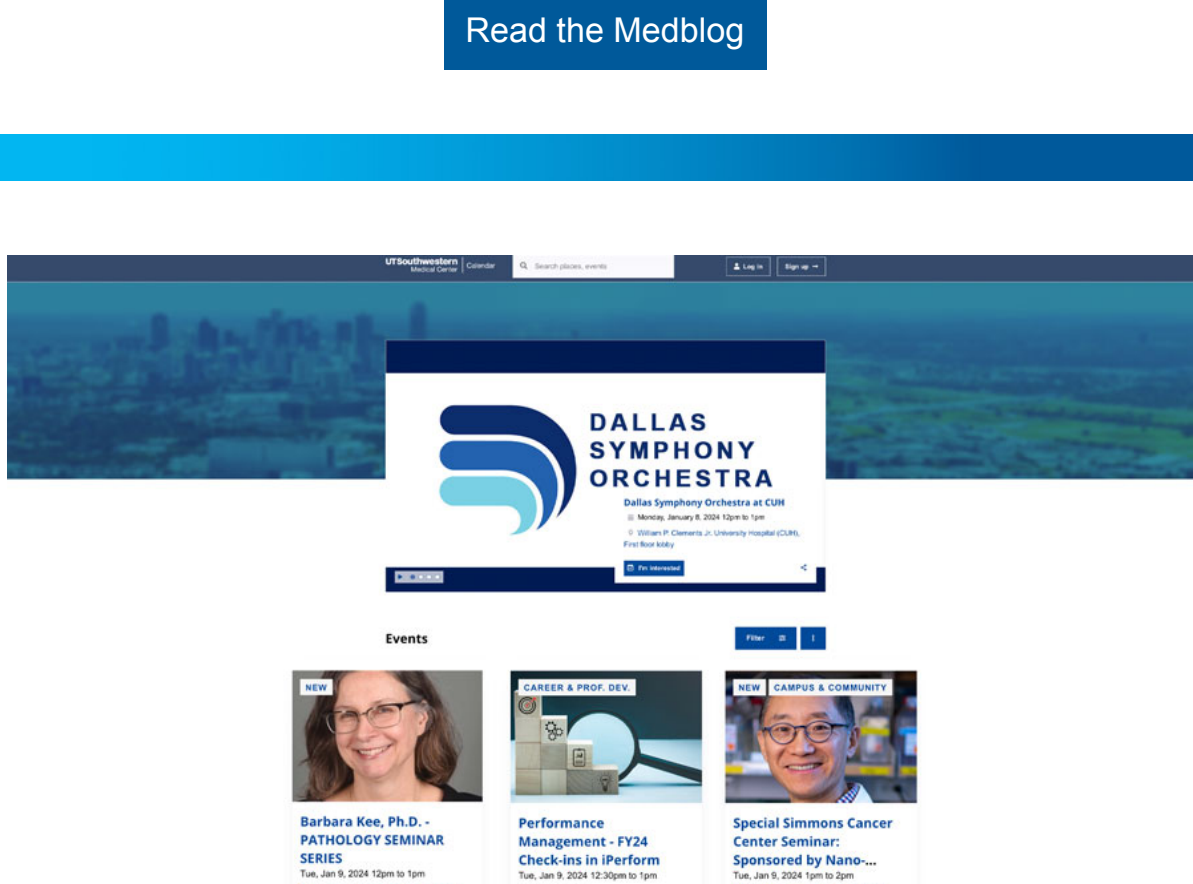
Read the Medblog

UTSouthwestern Medical Center | Calendar

Search places, events

Log in

Sign up

DALLAS SYMPHONY ORCHESTRA

Dallas Symphony Orchestra at CUH

Monday, January 8, 2024 12pm to 1pm

William P. Clements Jr. University Hospital (CUH), First floor lobby

I'm Interested

Events

Filter

NEW

Barbara Kee, Ph.D. - PATHOLOGY SEMINAR SERIES

Tue, Jan 9, 2024 12pm to 1pm

CAREER & PROF. DEV.

Performance Management - FY24 Check-ins in iPerform

Tue, Jan 9, 2024 12:30pm to 1pm

NEW CAMPUS & COMMUNITY

Special Simmons Cancer Center Seminar: Sponsored by Nano-...

Tue, Jan 9, 2024 1pm to 2pm